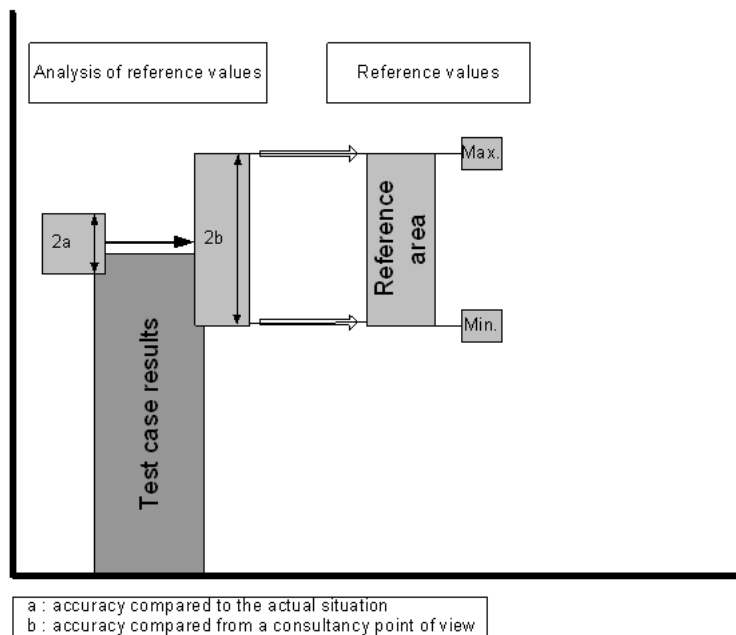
Analysis of reference values

Reference values

2a

2b

Reference area

Max.

Min.

Test case results

a : accuracy compared to the actual situation
b : accuracy compared from a consultancy point of view